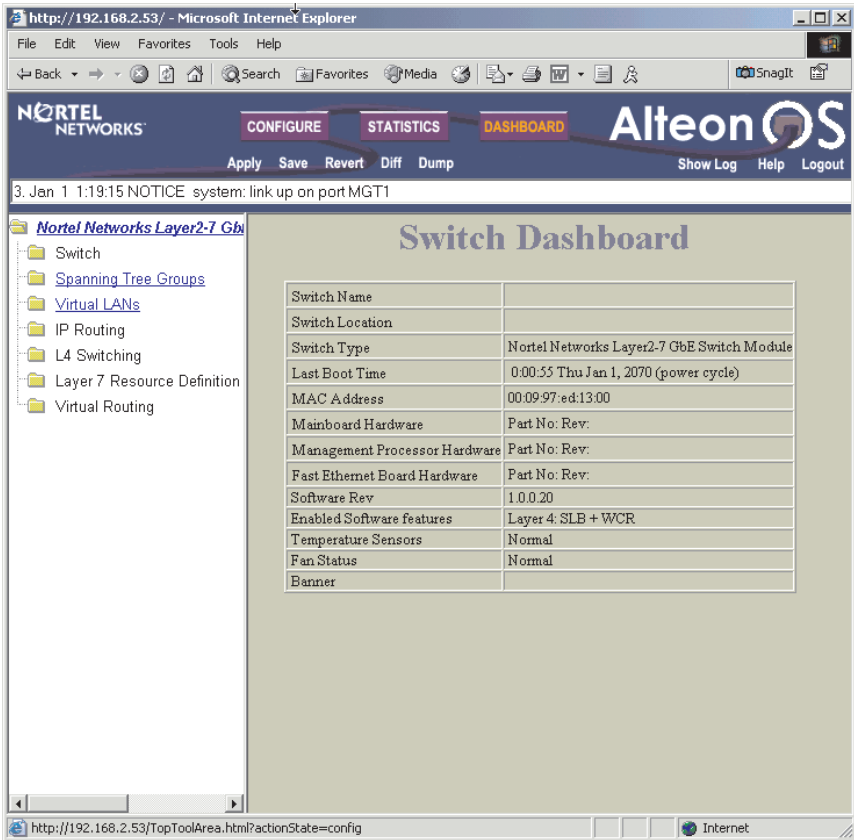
http://192.168.2.53/ - Microsoft Internet Explorer

File Edit View Favorites Tools Help

Back Search Favorites Media SnagIt

NORTEL NETWORKS

CONFIGURE STATISTICS DASHBOARD

Alteon OS

Apply Save Revert Diff Dump

Show Log Help Logout

3. Jan 1 1:19:15 NOTICE system: link up on port MGT1

Nortel Networks Layer2-7 Gb
Switch
Spanning Tree Groups
Virtual LANs
IP Routing
L4 Switching
Layer 7 Resource Definition
Virtual Routing

Switch Dashboard

| Switch Name | |
|---|---|
| Switch Location | |
| Switch Type | Nortel Networks Layer2-7 GbE Switch Module |
| Last Boot Time | 0:00:55 Thu Jan 1, 2070 (power cycle) |
| MAC Address | 00:09:97:ed:13:00 |
| Mainboard Hardware | Part No: Rev: |
| Management Processor Hardware | Part No: Rev: |
| Fast Ethernet Board Hardware | Part No: Rev: |
| Software Rev | 1.0.0.20 |
| Enabled Software features | Layer 4: SLB + WCR |
| Temperature Sensors | Normal |
| Fan Status | Normal |
| Banner | |

http://192.168.2.53/TopToolArea.html?actionState=config

Internet